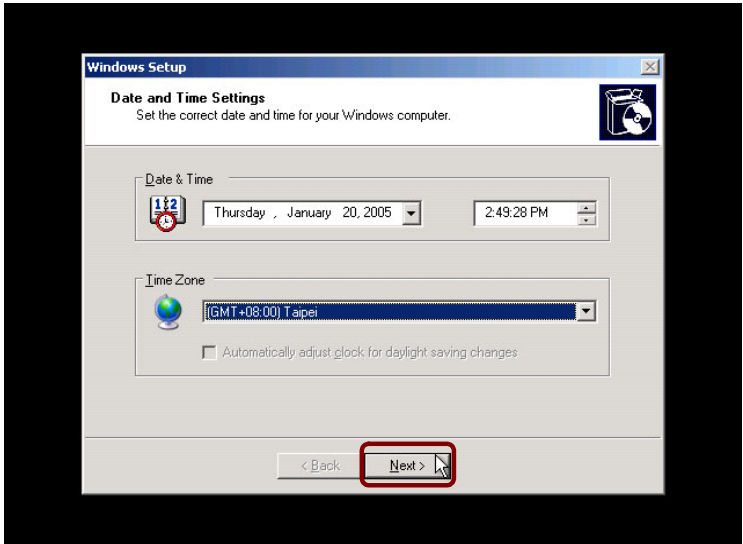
Windows Setup

Date and Time Settings
Set the correct date and time for your Windows computer.

Date & Time

12

Thursday , January 20, 2005

2:49:28 PM

Time Zone

(GMT+08:00) Taipei

Automatically adjust clock for daylight saving changes

< Back

Next >